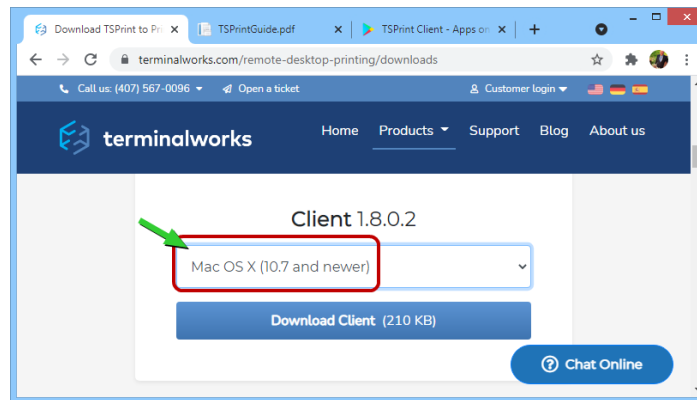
Download TSPrint to P ×
TSPrintGuide.pdf ×
TSPrint Client - Apps o ×
+
terminalworks.com/remote-desktop-printing/downloads
Call us: (407) 567-0096
Open a ticket
Customer login
terminalworks
Home
Products
Support
Blog
About us
Client 1.8.0.2
Mac OS X (10.7 and newer)
Download Client (210 KB)
Chat Online